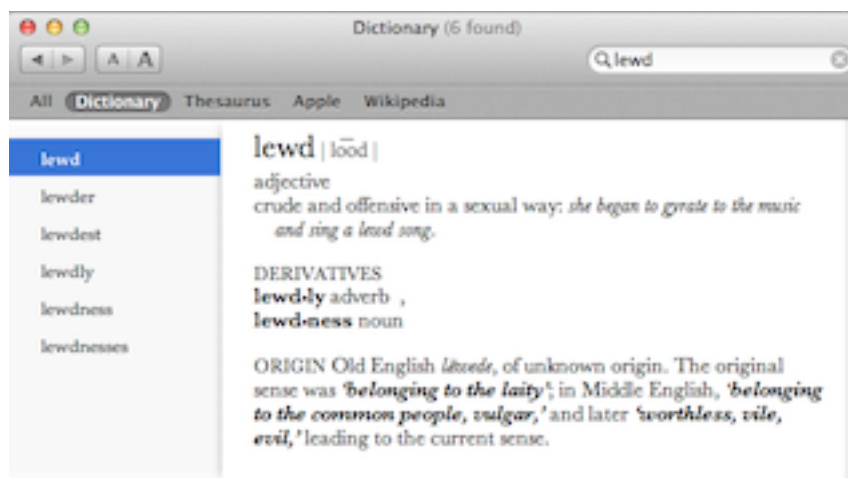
Dictionary (6 found)

A A

lewd

All Dictionary Thesaurus Apple Wikipedia

lewd
lewder
lewdest
lewdly
lewdness
lewdnesses

lewd | lo͞od |

adjective
crude and offensive in a sexual way: *she began to gyrate to the music and sing a lewd song.*

DERIVATIVES
**lewd·ly** adverb ,
**lewd·ness** noun

ORIGIN Old English *læwede*, of unknown origin. The original sense was '**belonging to the laity**'; in Middle English, '**belonging to the common people, vulgar,**' and later '**worthless, vile, evil,**' leading to the current sense.